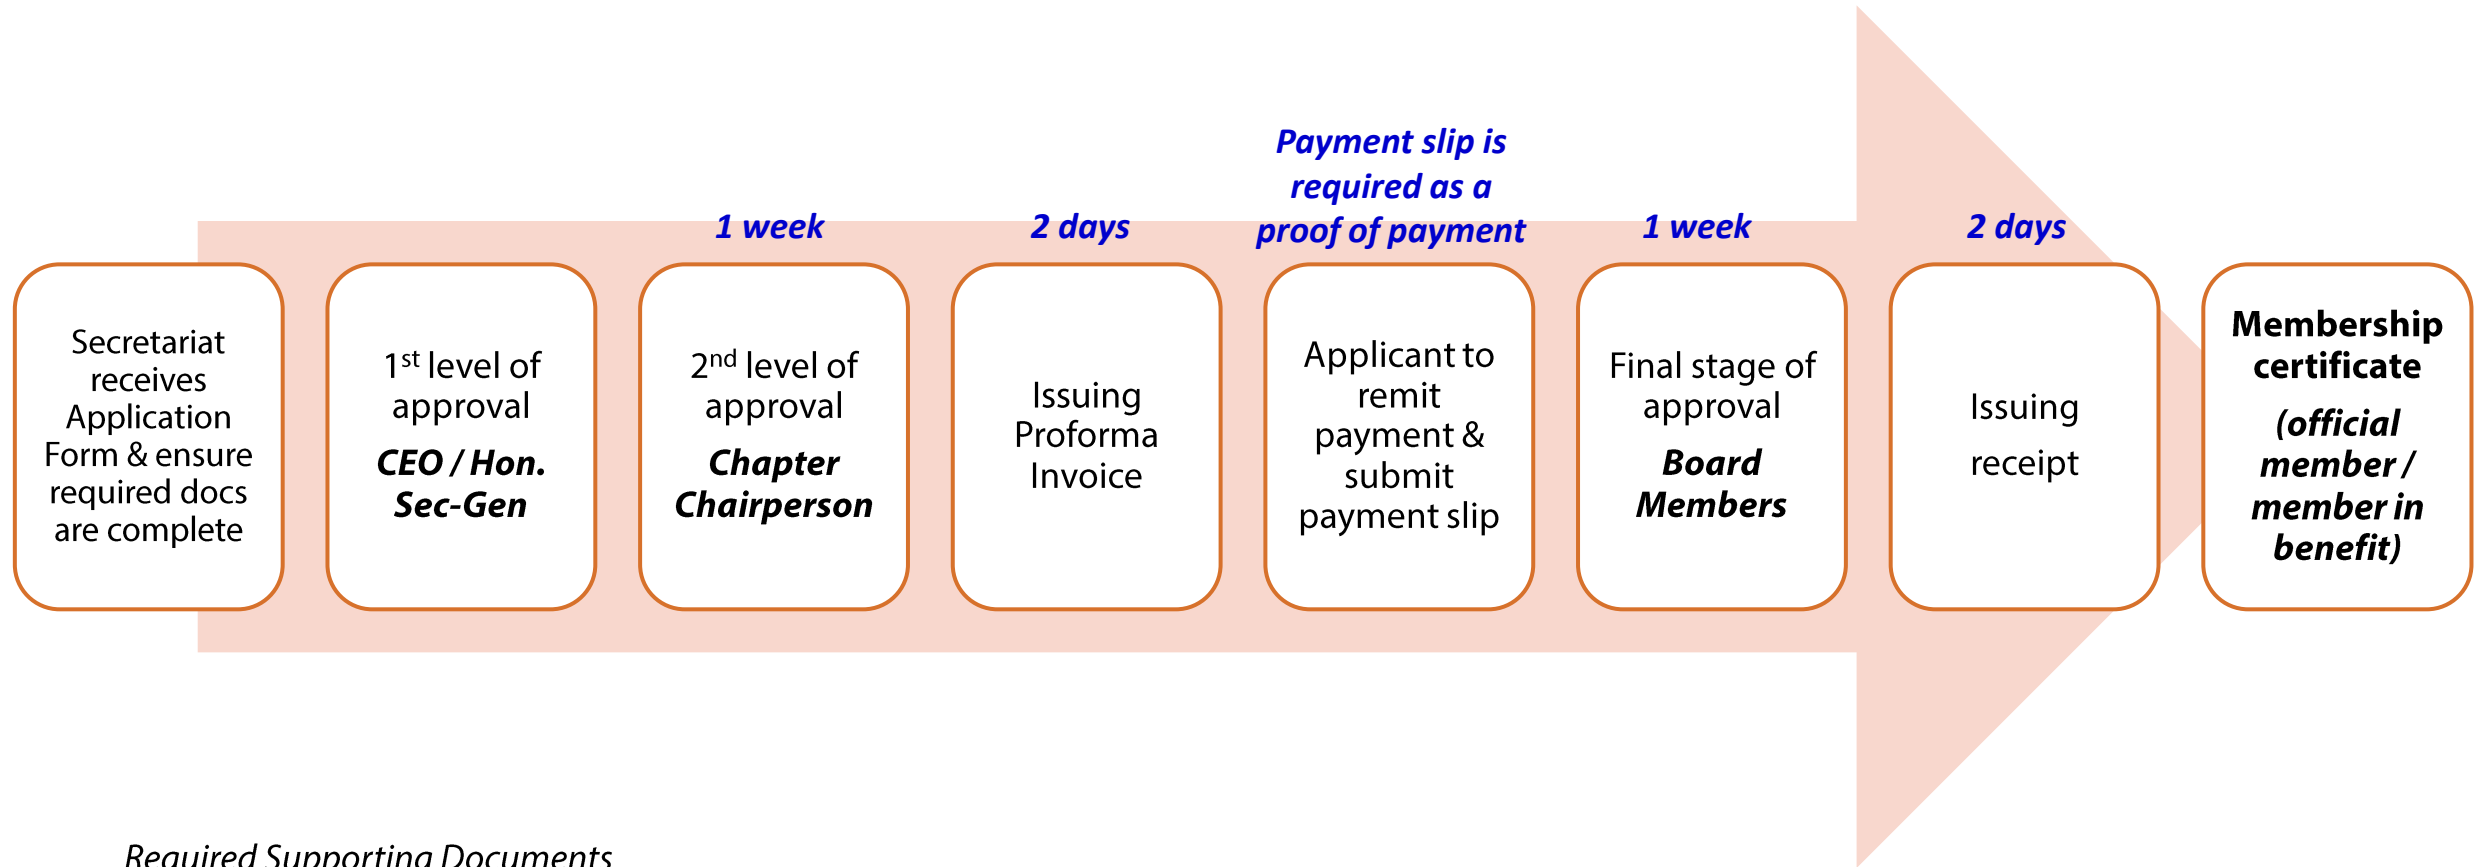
Payment slip is required as a proof of payment

1 week

2 days

1 week

2 days

Secretariat receives Application Form & ensure required docs are complete

1$^{st}$ level of approval
CEO / Hon. Sec-Gen

2$^{nd}$ level of approval
Chapter Chairperson

Issuing Proforma Invoice

Applicant to remit payment & submit payment slip

Final stage of approval
Board Members

Issuing receipt

Membership certificate
(official member / member in benefit)

Required Supporting Documents